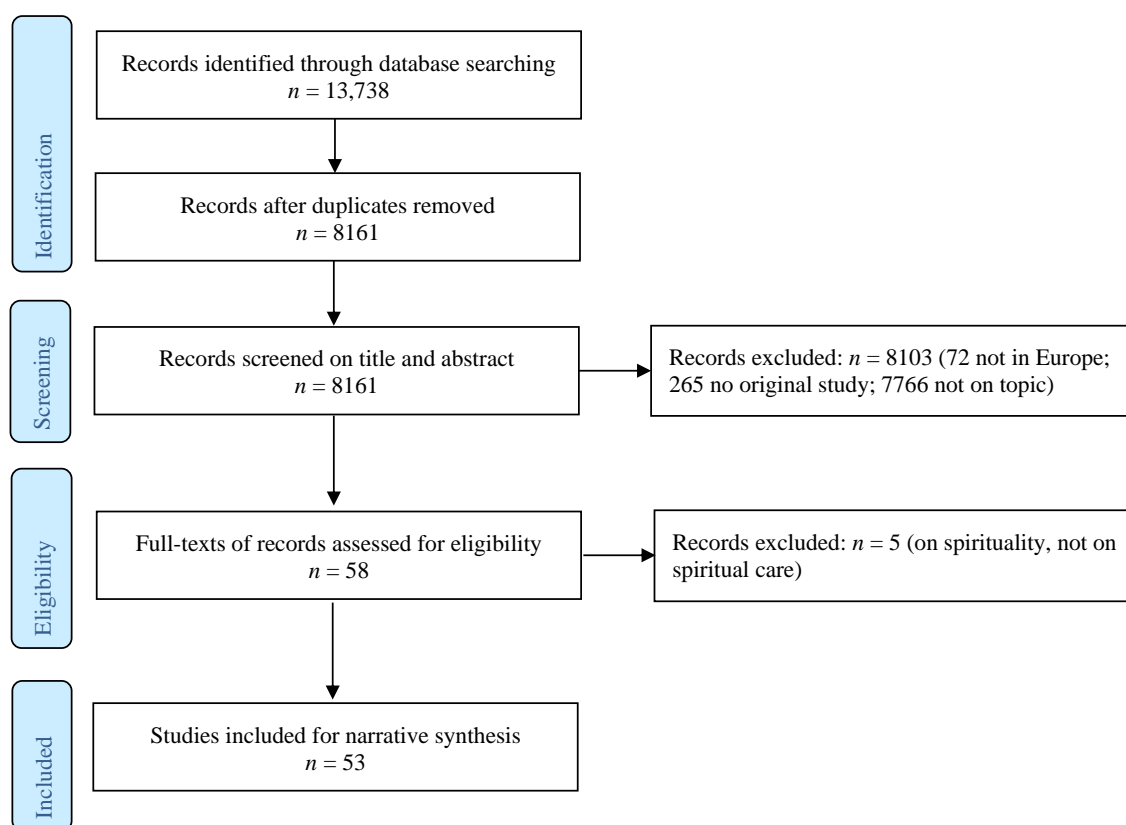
Identification

Records identified through database searching
$n = 13,738$

Records after duplicates removed
$n = 8161$

Screening

Records screened on title and abstract
$n = 8161$

Records excluded: $n = 8103$ (72 not in Europe; 265 no original study; 7766 not on topic)

Eligibility

Full-texts of records assessed for eligibility
$n = 58$

Records excluded: $n = 5$ (on spirituality, not on spiritual care)

Included

Studies included for narrative synthesis
$n = 53$